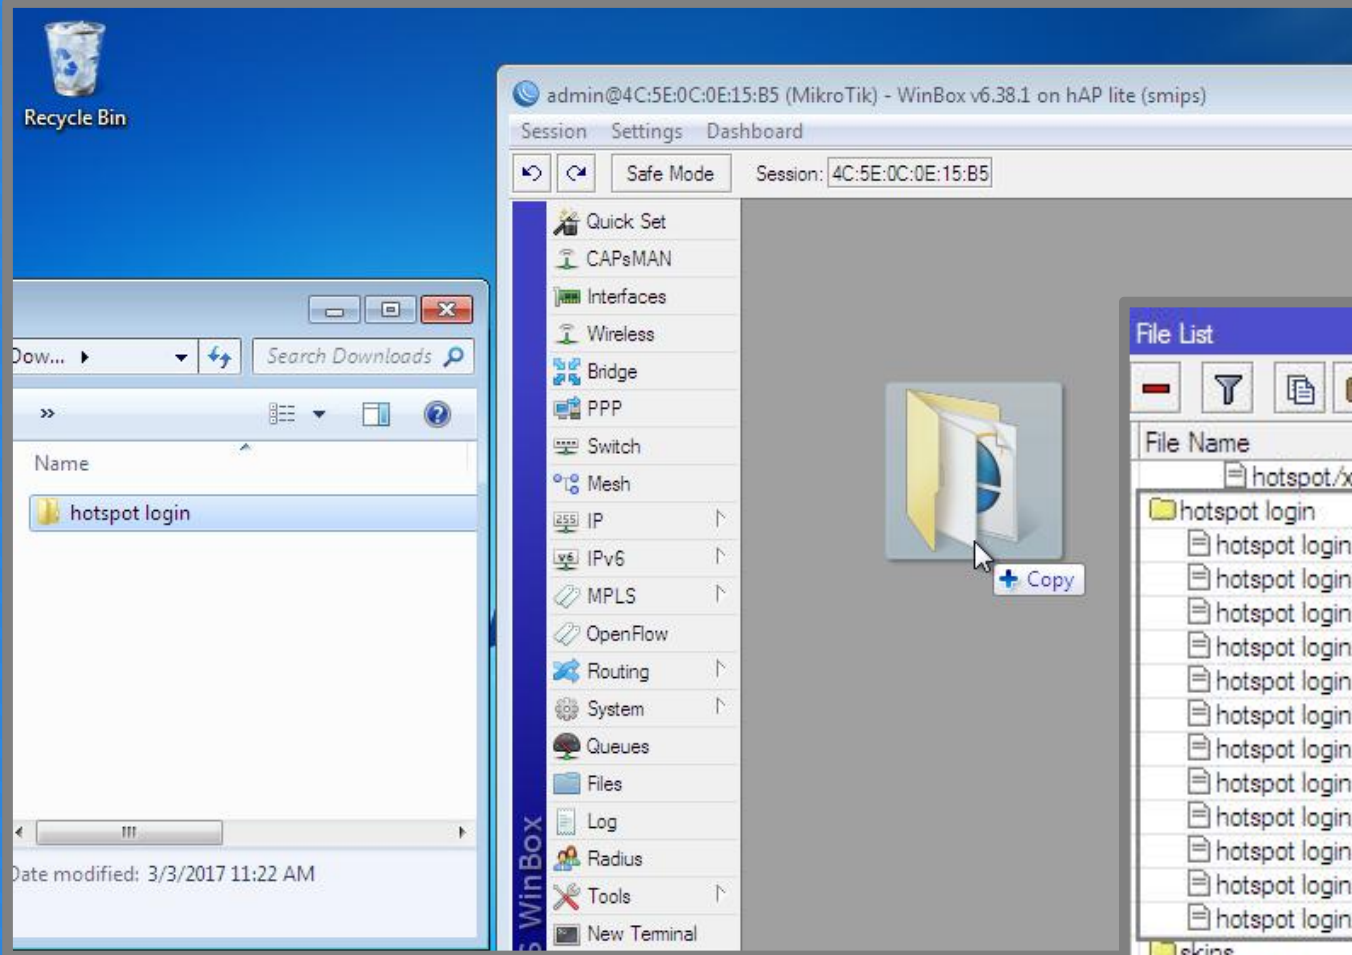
Recycle Bin

admin@4C:5E:0C:0E:15:B5 (MikroTik) - WinBox v6.38.1 on hAP lite (smips)

Session Settings Dashboard

Safe Mode Session: 4C:5E:0C:0E:15:B5

Quick Set
CAPsMAN
Interfaces
Wireless
Bridge
PPP
Switch
Mesh
IP
IPv6
MPLS
OpenFlow
Routing
System
Queues
Files
Log
Radius
Tools
New Terminal

WinBox

Dow...
Search Downloads
»
Name
hotspot login
Date modified: 3/3/2017 11:22 AM

Copy

File List
File Name
hotspot/x
hotspot login
hotspot login
hotspot login
hotspot login
hotspot login
hotspot login
hotspot login
hotspot login
hotspot login
hotspot login
hotspot login
hotspot login
hotspot login
skins